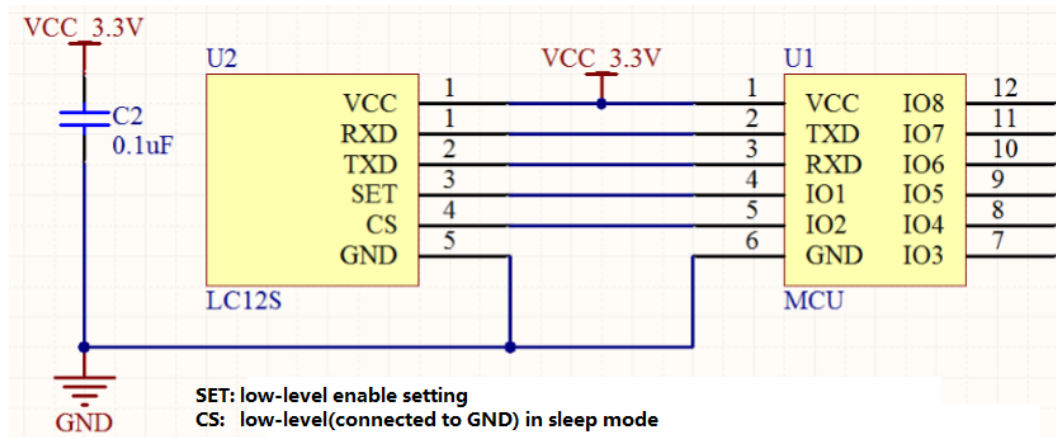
VCC_3.3V

C2
0.1uF

GND

U2

VCC 1
RXD 1
TXD 2
SET 3
CS 4
GND 5

LC12S

VCC_3.3V

U1

1 VCC
2 TXD
3 RXD
4 IO1
5 IO2
6 GND

IO8 12
IO7 11
IO6 10
IO5 9
IO4 8
IO3 7

MCU

SET: low-level enable setting
CS: low-level(connected to GND) in sleep mode